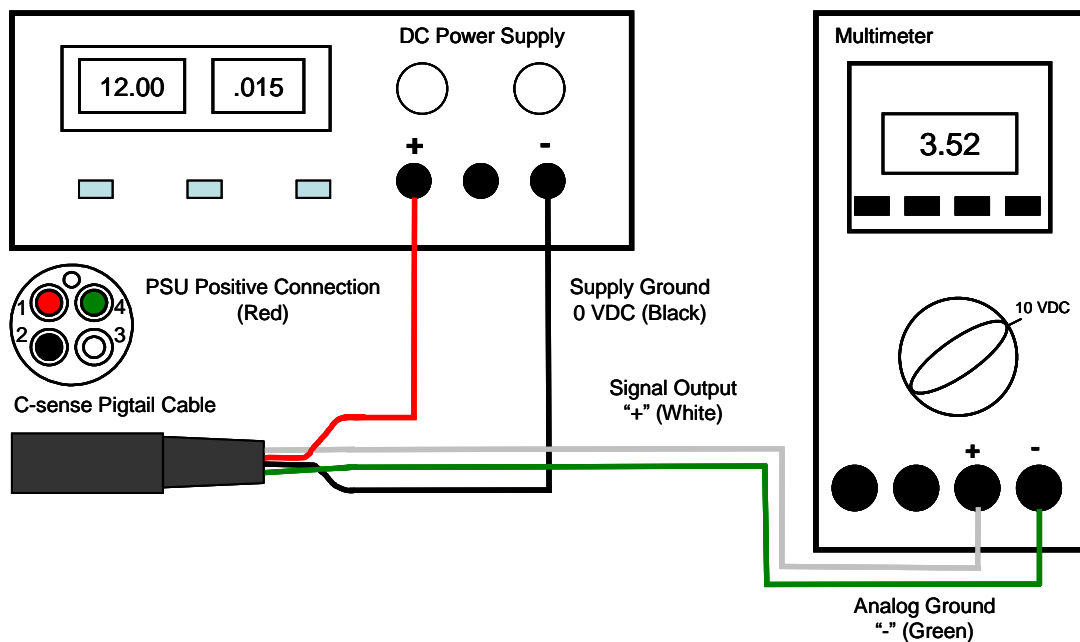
12.00

.015

DC Power Supply

+

-

Multimeter

3.52

10 VDC

PSU Positive Connection
(Red)

Supply Ground
0 VDC (Black)

1

4

2

3

C-sense Pigtail Cable

Signal Output
"+" (White)

+

-

Analog Ground
"-" (Green)